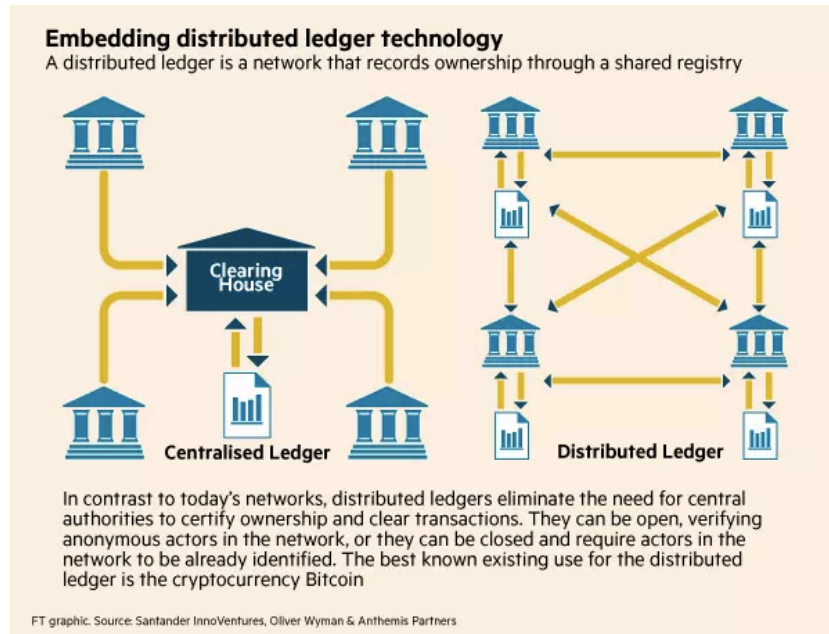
Embedding distributed ledger technology
A distributed ledger is a network that records ownership through a shared registry

Clearing House

Centralised Ledger

Distributed Ledger

In contrast to today's networks, distributed ledgers eliminate the need for central authorities to certify ownership and clear transactions. They can be open, verifying anonymous actors in the network, or they can be closed and require actors in the network to be already identified. The best known existing use for the distributed ledger is the cryptocurrency Bitcoin

FT graphic. Source: Santander InnoVentures, Oliver Wyman & Anthemis Partners